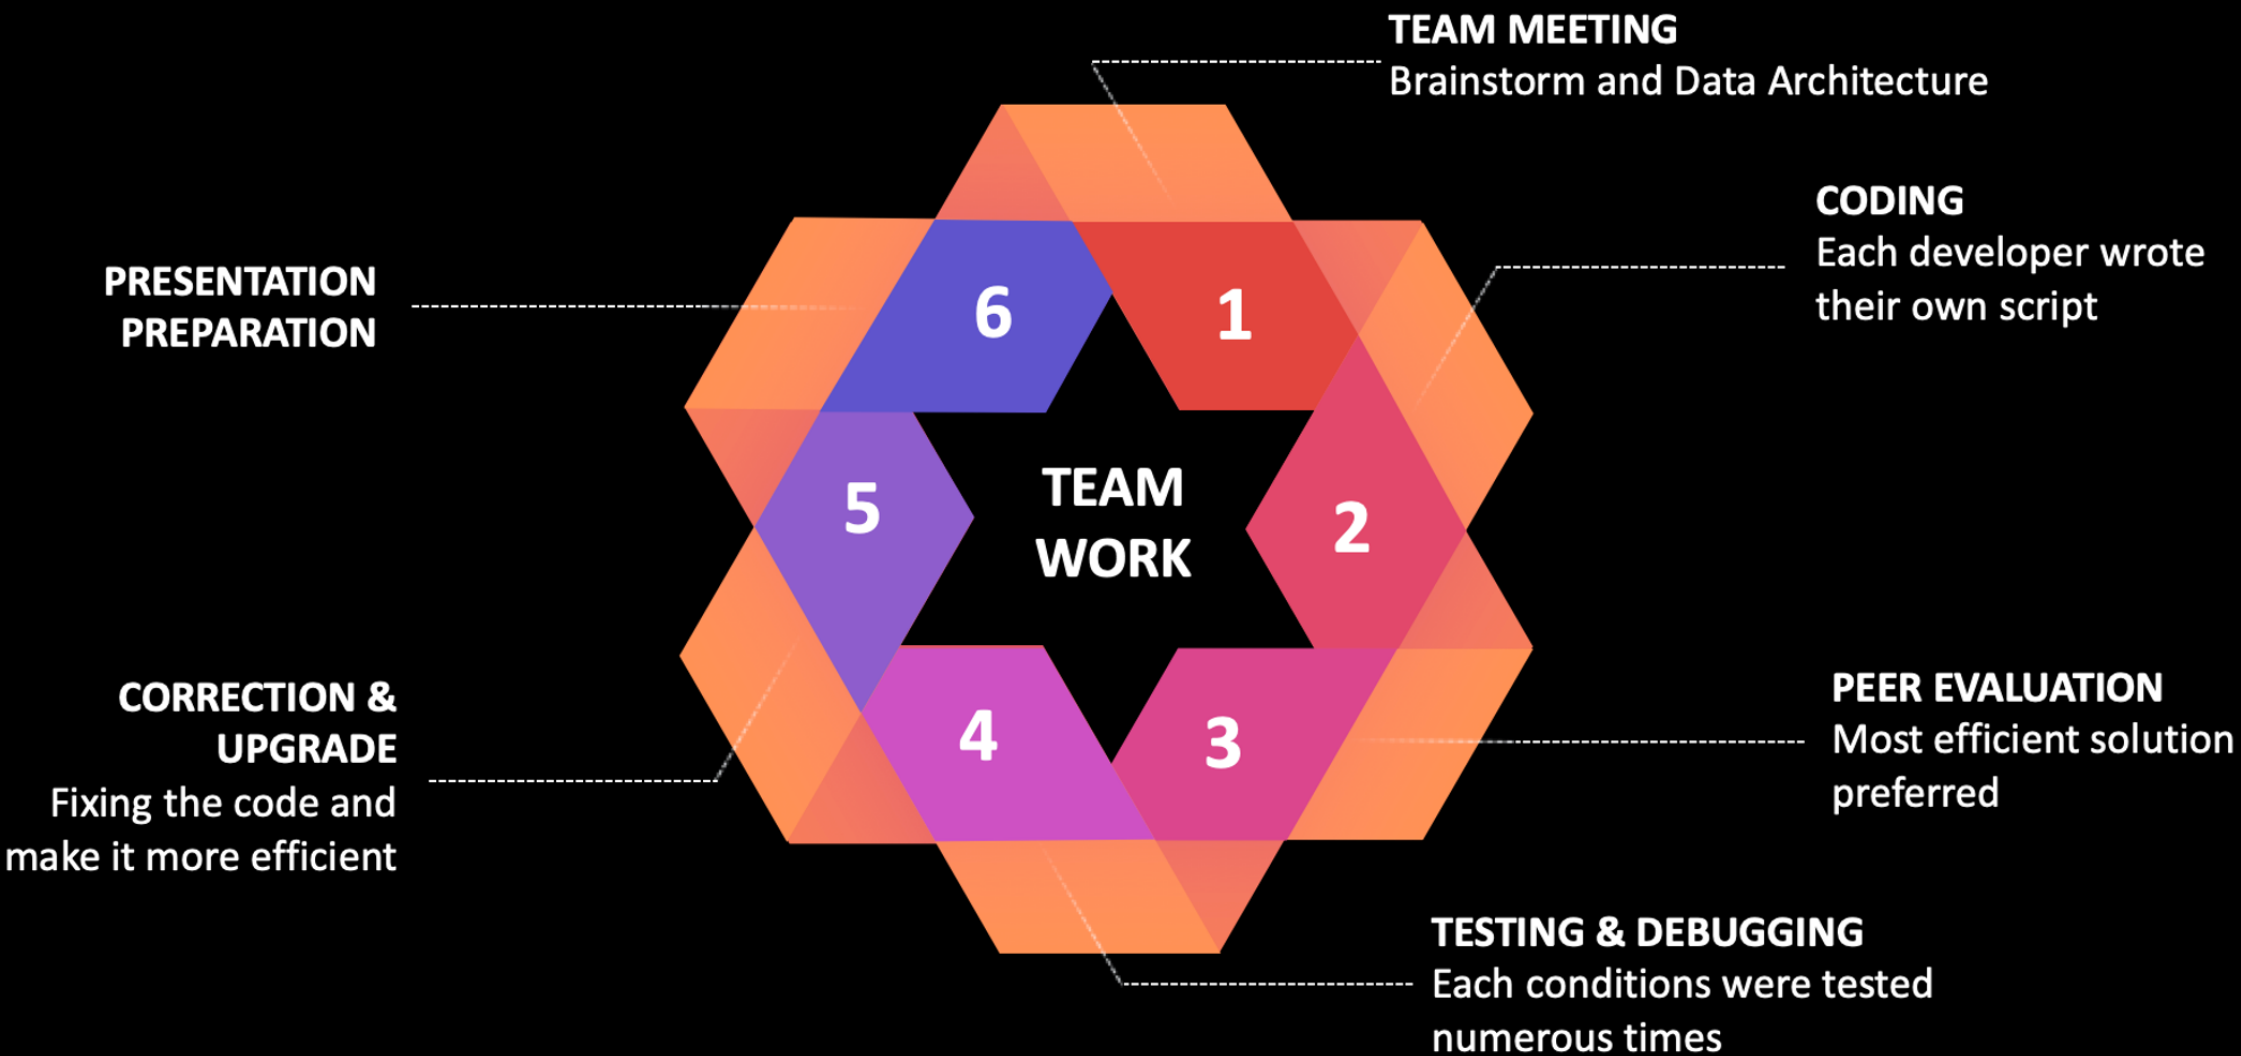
TEAM MEETING
Brainstorm and Data Architecture

CODING
Each developer wrote their own script

PRESENTATION PREPARATION

6

1

TEAM WORK

5

2

4

3

PEER EVALUATION
Most efficient solution preferred

CORRECTION & UPGRADE
Fixing the code and make it more efficient

TESTING & DEBUGGING
Each conditions were tested numerous times